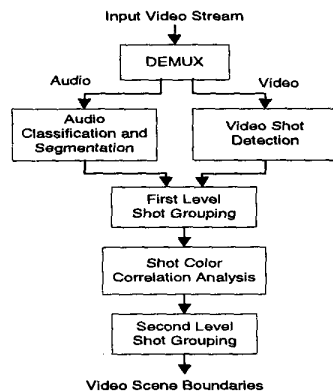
Input Video Stream

DEMUX

Audio

Video

Audio Classification and Segmentation

Video Shot Detection

First Level Shot Grouping

Shot Color Correlation Analysis

Second Level Shot Grouping

Video Scene Boundaries